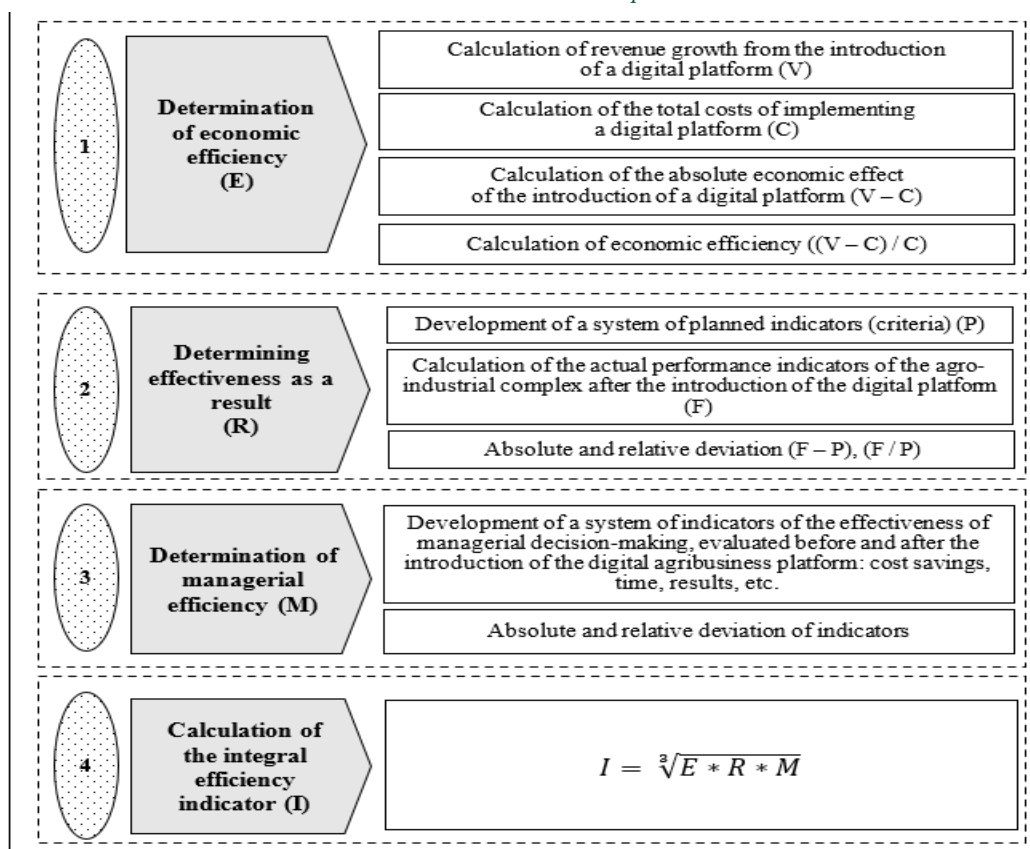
1

Determination of economic efficiency (E)

Calculation of revenue growth from the introduction of a digital platform (V)

Calculation of the total costs of implementing a digital platform (C)

Calculation of the absolute economic effect of the introduction of a digital platform (V – C)

Calculation of economic efficiency ((V – C) / C)

2

Determining effectiveness as a result (R)

Development of a system of planned indicators (criteria) (P)

Calculation of the actual performance indicators of the agro-industrial complex after the introduction of the digital platform (F)

Absolute and relative deviation (F – P), (F / P)

3

Determination of managerial efficiency (M)

Development of a system of indicators of the effectiveness of managerial decision-making, evaluated before and after the introduction of the digital agribusiness platform: cost savings, time, results, etc.

Absolute and relative deviation of indicators

4

Calculation of the integral efficiency indicator (I)

$I = \sqrt[3]{E * R * M}$